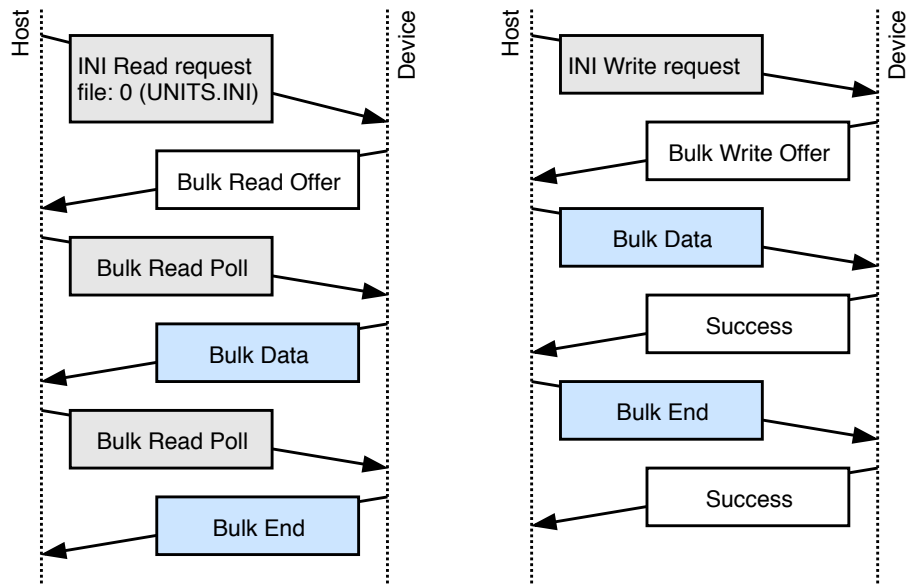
Host

Device

INI Read request
file: 0 (UNITS.INI)

Bulk Read Offer

Bulk Read Poll

Bulk Data

Bulk Read Poll

Bulk End

Host

Device

INI Write request

Bulk Write Offer

Bulk Data

Success

Bulk End

Success